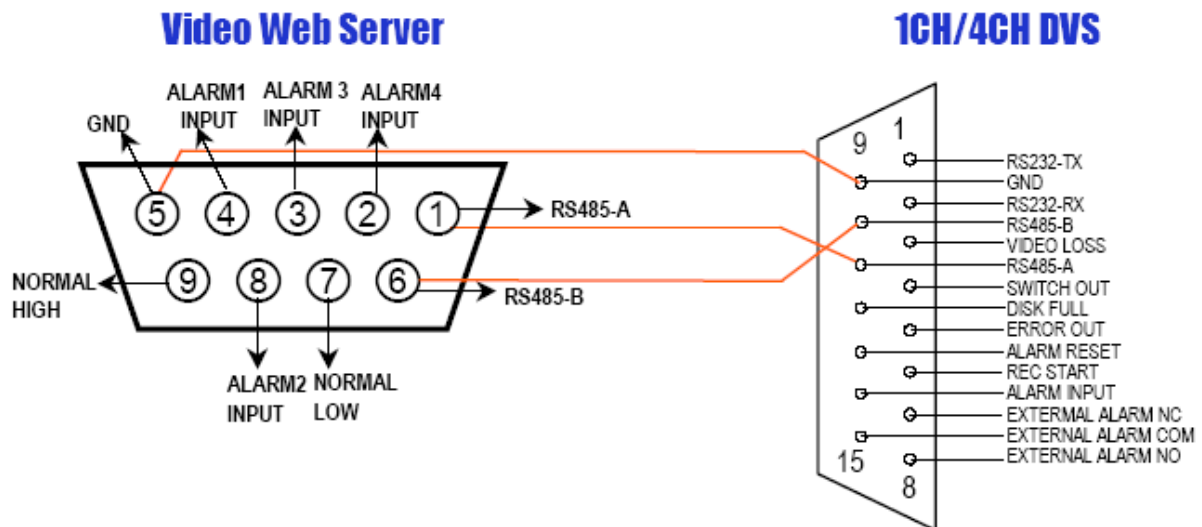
Video Web Server

1CH/4CH DVS

GND

ALARM1 INPUT

ALARM 3 INPUT

ALARM4 INPUT

5 4 3 2 1

RS485-A

NORMAL HIGH

9 8 7 6

RS485-B

ALARM2 INPUT

NORMAL LOW

9 1

RS232-TX
GND
RS232-RX
RS485-B
VIDEO LOSS
RS485-A
SWITCH OUT
DISK FULL
ERROR OUT
ALARM RESET
REC START
ALARM INPUT
EXTERNAL ALARM NC
EXTERNAL ALARM COM
EXTERNAL ALARM NO

15 8